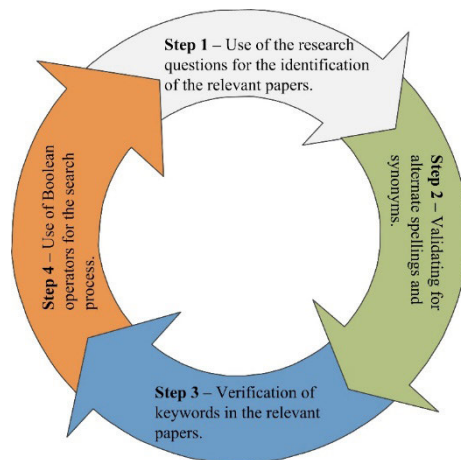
**Step 1** – Use of the research questions for the identification of the relevant papers.

**Step 2** – Validating for alternate spellings and synonyms.

**Step 3** – Verification of keywords in the relevant papers.

**Step 4** – Use of Boolean operators for the search process.